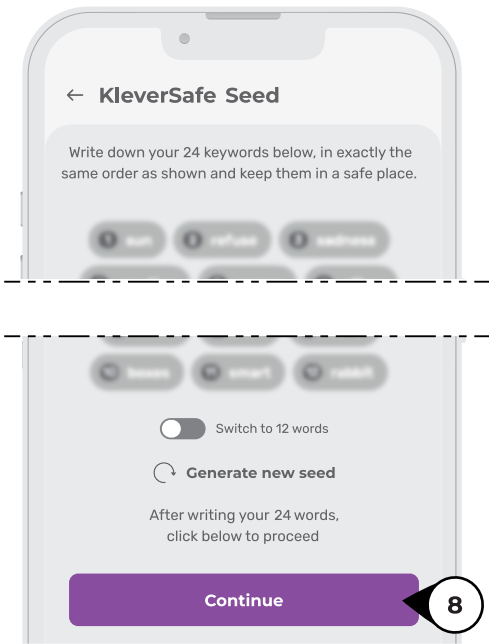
← KleverSafe Seed

Write down your 24 keywords below, in exactly the same order as shown and keep them in a safe place.

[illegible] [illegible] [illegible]

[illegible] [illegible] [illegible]

Switch to 12 words

Generate new seed

After writing your 24 words, click below to proceed

Continue

8